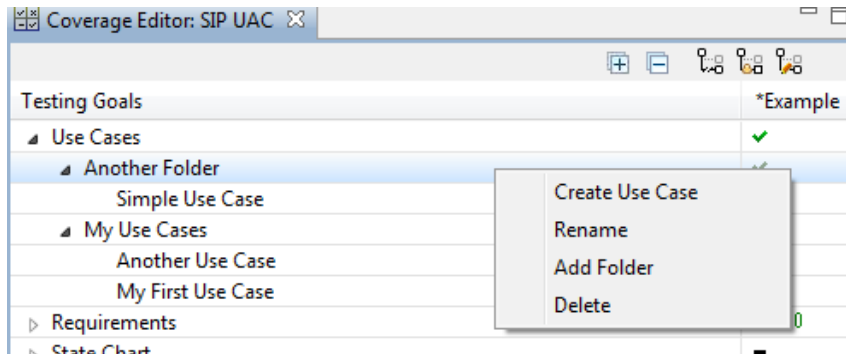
Coverage Editor: SIP UAC

Testing Goals | *Example

Use Cases
Another Folder
Simple Use Case
My Use Cases
Another Use Case
My First Use Case
Requirements
State Chart

Create Use Case
Rename
Add Folder
Delete